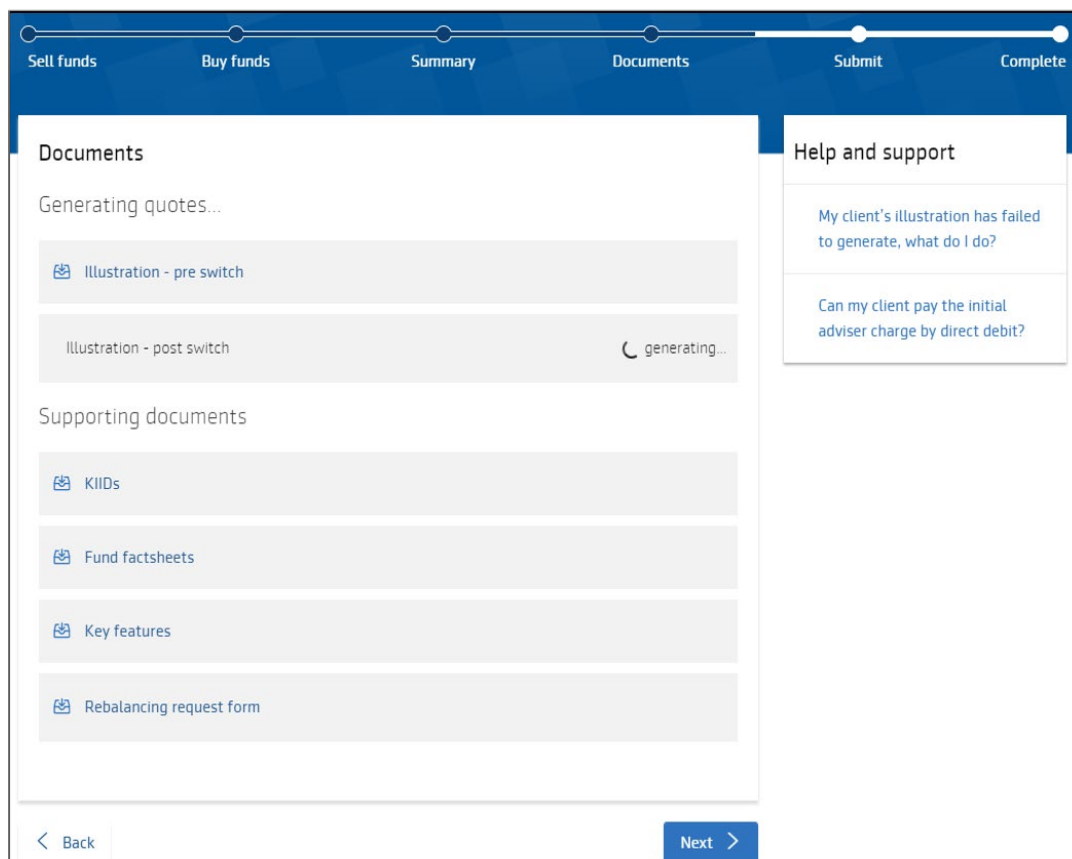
Sell funds
Buy funds
Summary
Documents
Submit
Complete

Documents

Generating quotes...

Illustration - pre switch

Illustration - post switch

generating...

Supporting documents

KIIDs

Fund factsheets

Key features

Rebalancing request form

Help and support

My client's illustration has failed to generate, what do I do?

Can my client pay the initial adviser charge by direct debit?

Back

Next